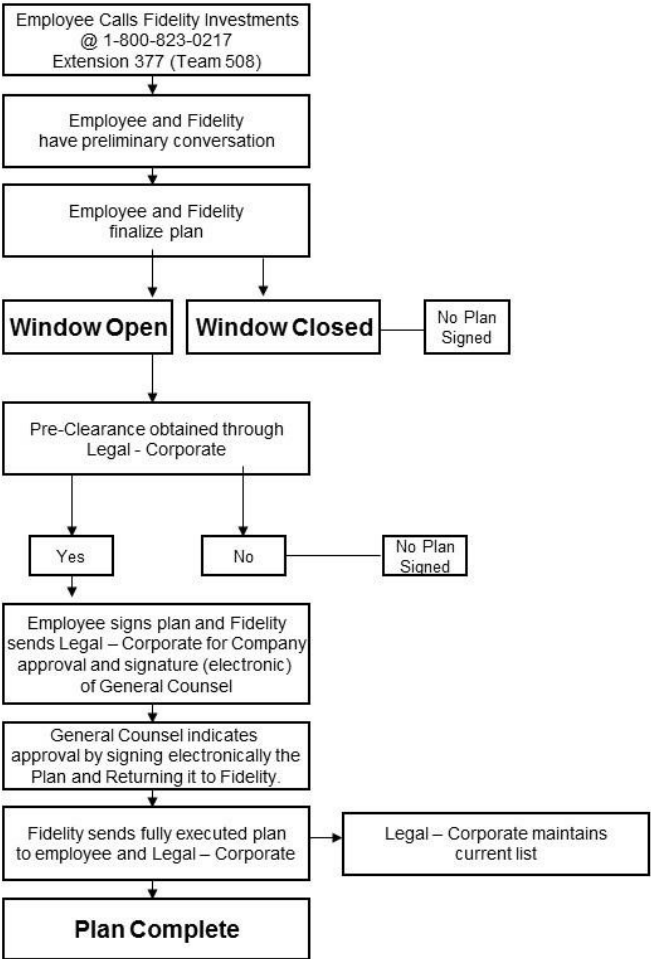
Employee Calls Fidelity Investments @ 1-800-823-0217 Extension 377 (Team 508)

Employee and Fidelity have preliminary conversation

Employee and Fidelity finalize plan

Window Open

Window Closed

No Plan Signed

Pre-Clearance obtained through Legal - Corporate

Yes

No

No Plan Signed

Employee signs plan and Fidelity sends Legal – Corporate for Company approval and signature (electronic) of General Counsel

General Counsel indicates approval by signing electronically the Plan and Returning it to Fidelity.

Fidelity sends fully executed plan to employee and Legal – Corporate

Legal – Corporate maintains current list

Plan Complete